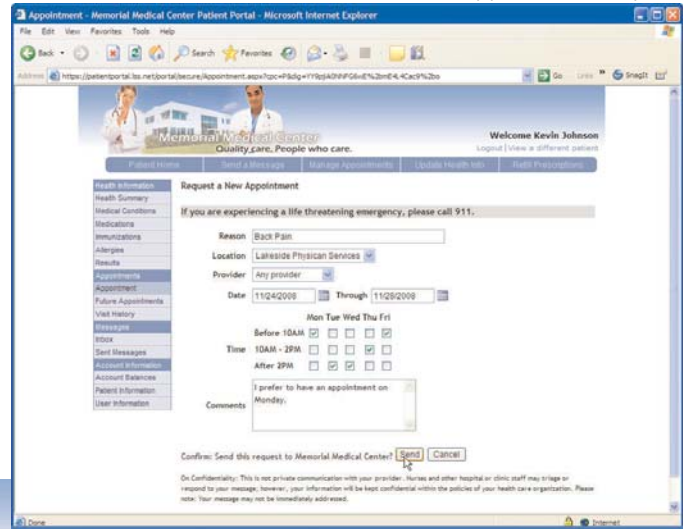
Appointment - Memorial Medical Center Patient Portal - Microsoft Internet Explorer

File Edit View Favorites Tools Help

Back Search Favorites

Address https://patientportal.lss.net/portal/secure/Appointment.aspx?cpc=P8dlg=IY9pjkMNNFG6vE%2bmE4L4Cac9%2bo

Go Links SnagIt

Memorial Medical Center
Quality care. People who care.

Welcome Kevin Johnson
Logout | View a different patient

Patient Home | Send a Message | Manage Appointments | Update Health Info | Refill Prescriptions

Health Information
Health Summary
Medical Conditions
Medications
Immunizations
Allergies
Results
Appointments
Appointment
Future Appointments
Visit History
Messages
Inbox
Sent Messages
Account Information
Account Balances
Patient Information
User Information

Request a New Appointment

If you are experiencing a life threatening emergency, please call 911.

Reason Back Pain

Location Lakeside Physican Services

Provider Any provider

Date 11/24/2008 Through 11/28/2008

Mon Tue Wed Thu Fri

Before 10AM

Time 10AM - 2PM

After 2PM

Comments I prefer to have an appointment on Monday.

Confirm: Send this request to Memorial Medical Center? Send Cancel

On Confidentiality: This is not private communication with your provider. Nurses and other hospital or clinic staff may triage or respond to your message, however, your information will be kept confidential within the policies of your health care organization. Please note: Your message may not be immediately addressed.

Done Internet